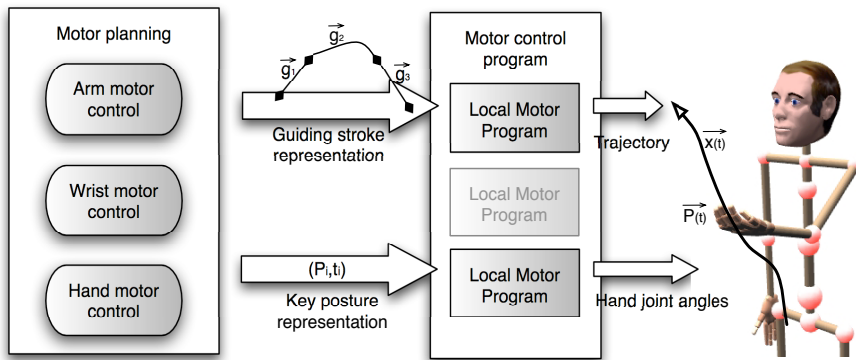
Motor planning

Arm motor control

Wrist motor control

Hand motor control

$\vec{g_1}$ $\vec{g_2}$ $\vec{g_3}$

Guiding stroke representation

$(P_i,t_i)$

Key posture representation

Motor control program

Local Motor Program

Local Motor Program

Local Motor Program

Trajectory

Hand joint angles

$\vec{x_{(t)}}$

$\vec{P_{(t)}}$